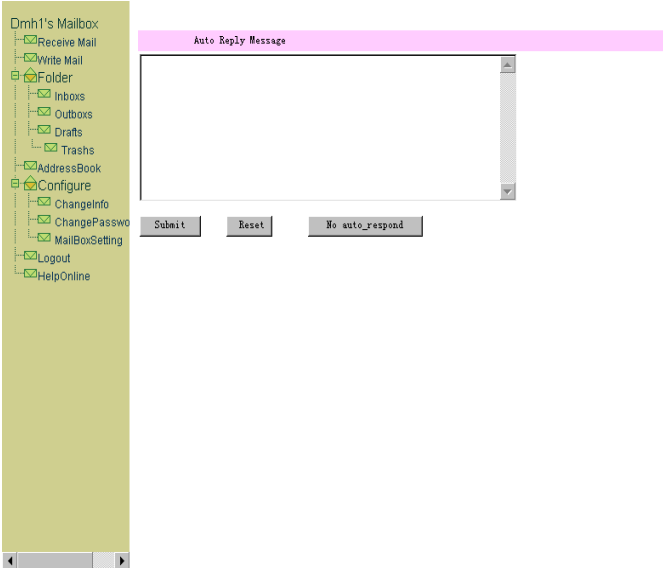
Dmh1's Mailbox
Receive Mail
Write Mail
Folder
Inboxs
Outboxs
Drafts
Trashs
AddressBook
Configure
ChangeInfo
ChangePasswo
MailBoxSetting
Logout
HelpOnline

Auto Reply Message

Submit
Reset
No auto_respond